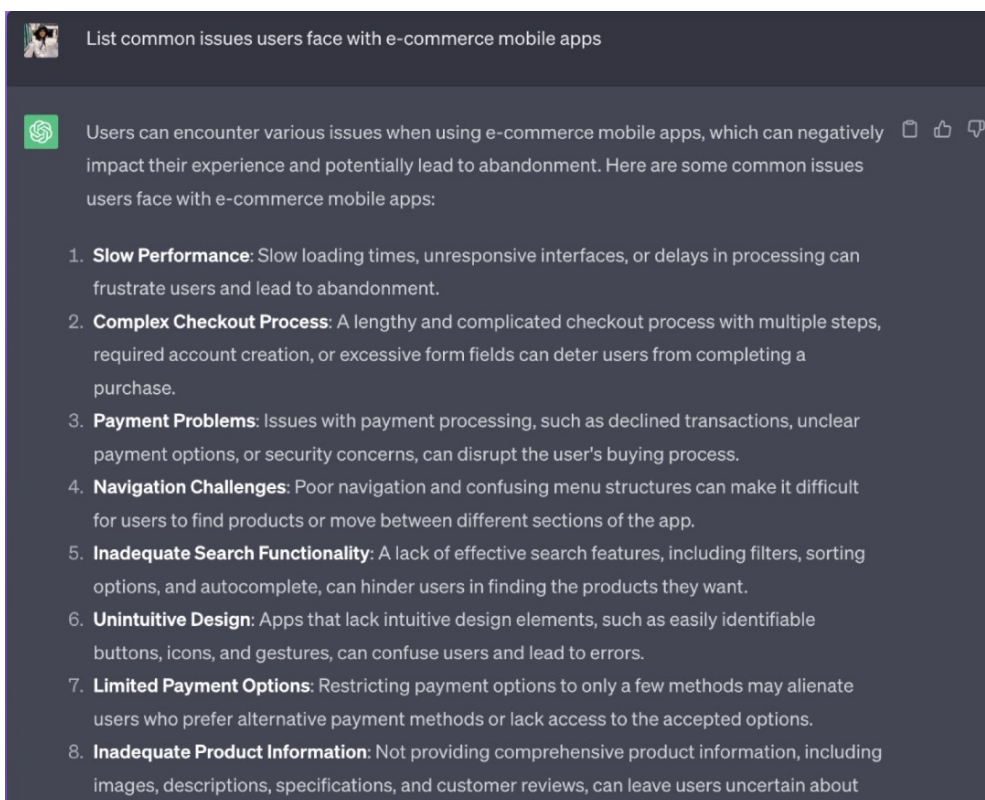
List common issues users face with e-commerce mobile apps

Users can encounter various issues when using e-commerce mobile apps, which can negatively impact their experience and potentially lead to abandonment. Here are some common issues users face with e-commerce mobile apps:

1. **Slow Performance**: Slow loading times, unresponsive interfaces, or delays in processing can frustrate users and lead to abandonment.
2. **Complex Checkout Process**: A lengthy and complicated checkout process with multiple steps, required account creation, or excessive form fields can deter users from completing a purchase.
3. **Payment Problems**: Issues with payment processing, such as declined transactions, unclear payment options, or security concerns, can disrupt the user's buying process.
4. **Navigation Challenges**: Poor navigation and confusing menu structures can make it difficult for users to find products or move between different sections of the app.
5. **Inadequate Search Functionality**: A lack of effective search features, including filters, sorting options, and autocomplete, can hinder users in finding the products they want.
6. **Unintuitive Design**: Apps that lack intuitive design elements, such as easily identifiable buttons, icons, and gestures, can confuse users and lead to errors.
7. **Limited Payment Options**: Restricting payment options to only a few methods may alienate users who prefer alternative payment methods or lack access to the accepted options.
8. **Inadequate Product Information**: Not providing comprehensive product information, including images, descriptions, specifications, and customer reviews, can leave users uncertain about